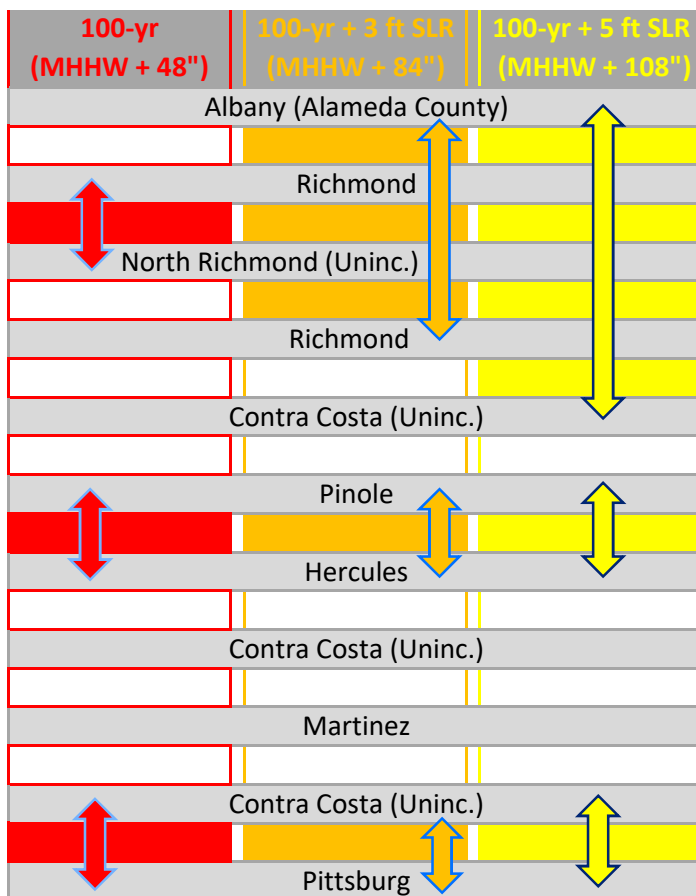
| 100-yr (MHHW + 48") | 100-yr + 3 ft SLR (MHHW + 84") | 100-yr + 5 ft SLR (MHHW + 108") |
|---|---|---|

Albany (Alameda County)

Richmond

North Richmond (Uninc.)

Richmond

Contra Costa (Uninc.)

Pinole

Hercules

Contra Costa (Uninc.)

Martinez

Contra Costa (Uninc.)

Pittsburg